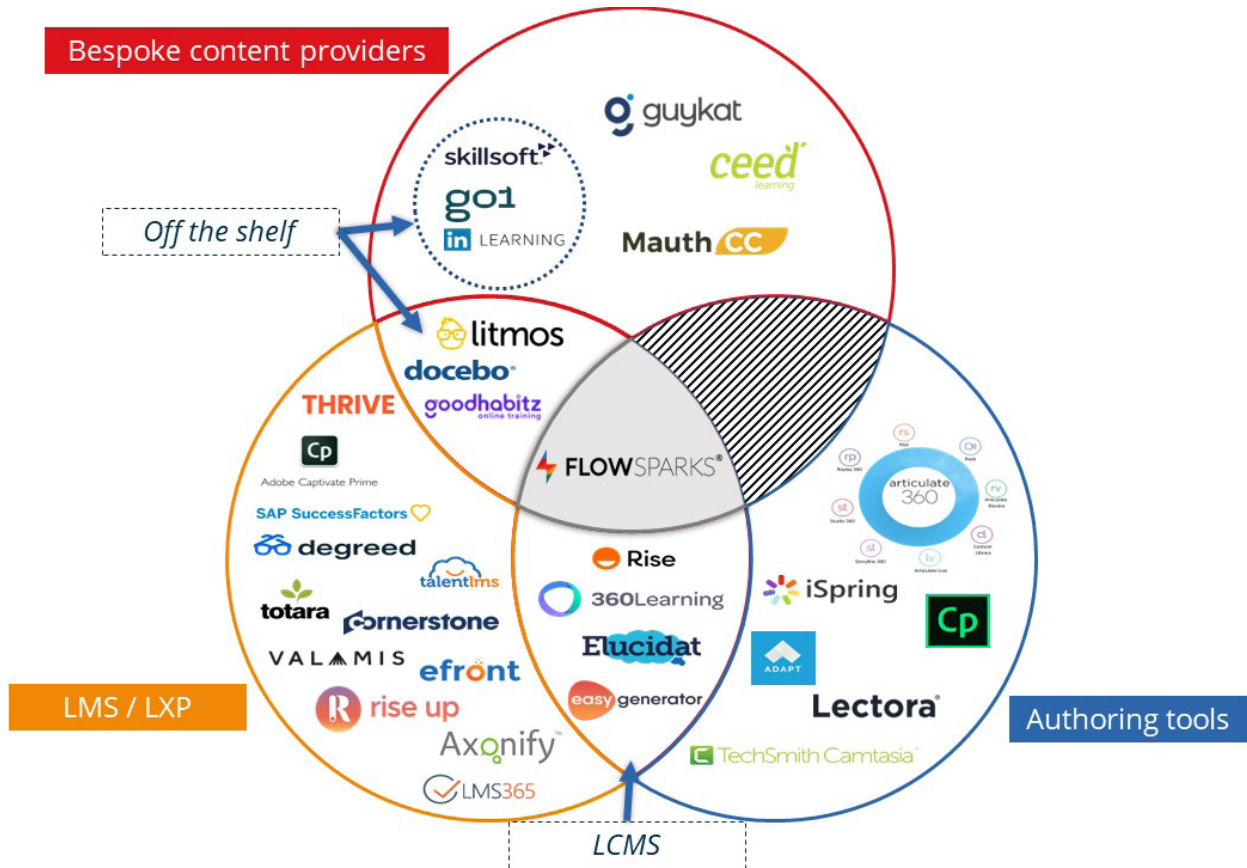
Bespoke content providers

guykat

skillsoft

go1

in LEARNING

ceed learning

Mauth CC

Off the shelf

litmos

docebo

THRIVE

goodhabitz online training

Cp

Adobe Captivate Prime

FLOWSPARKS®

articulate 360

rs Rise

rp Replay 360

Pk Peek

st Studio 360

rv Articulate Review

sl Storyline 360

lv Articulate Live

cl Content Library

SAP SuccessFactors

degreed

talentlms

Rise

totara

cornerstone

360Learning

iSpring

Cp

VALAMIS

efront

Elucidat

ADAPT

LMS / LXP

rise up

easygenerator

Lectora®

Authoring tools

Axonify

TechSmith Camtasia

LMS365

LCMS